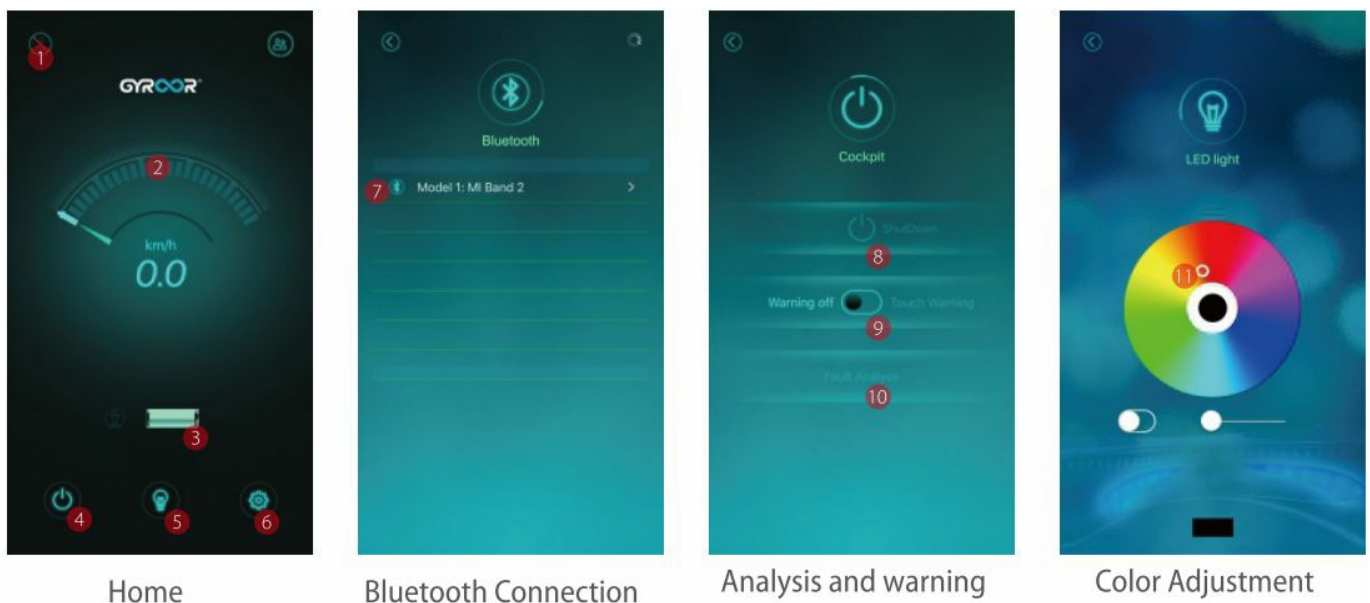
1
GYROOR
2
km/h
0.0
3
4
5
6

Home

Bluetooth
7 Model 1: MI Band 2 >

Bluetooth Connection

Cockpit
ShutDown
8
Warning off Touch Warning
9
Fault Analysis
10

Analysis and warning

LED light
11

Color Adjustment